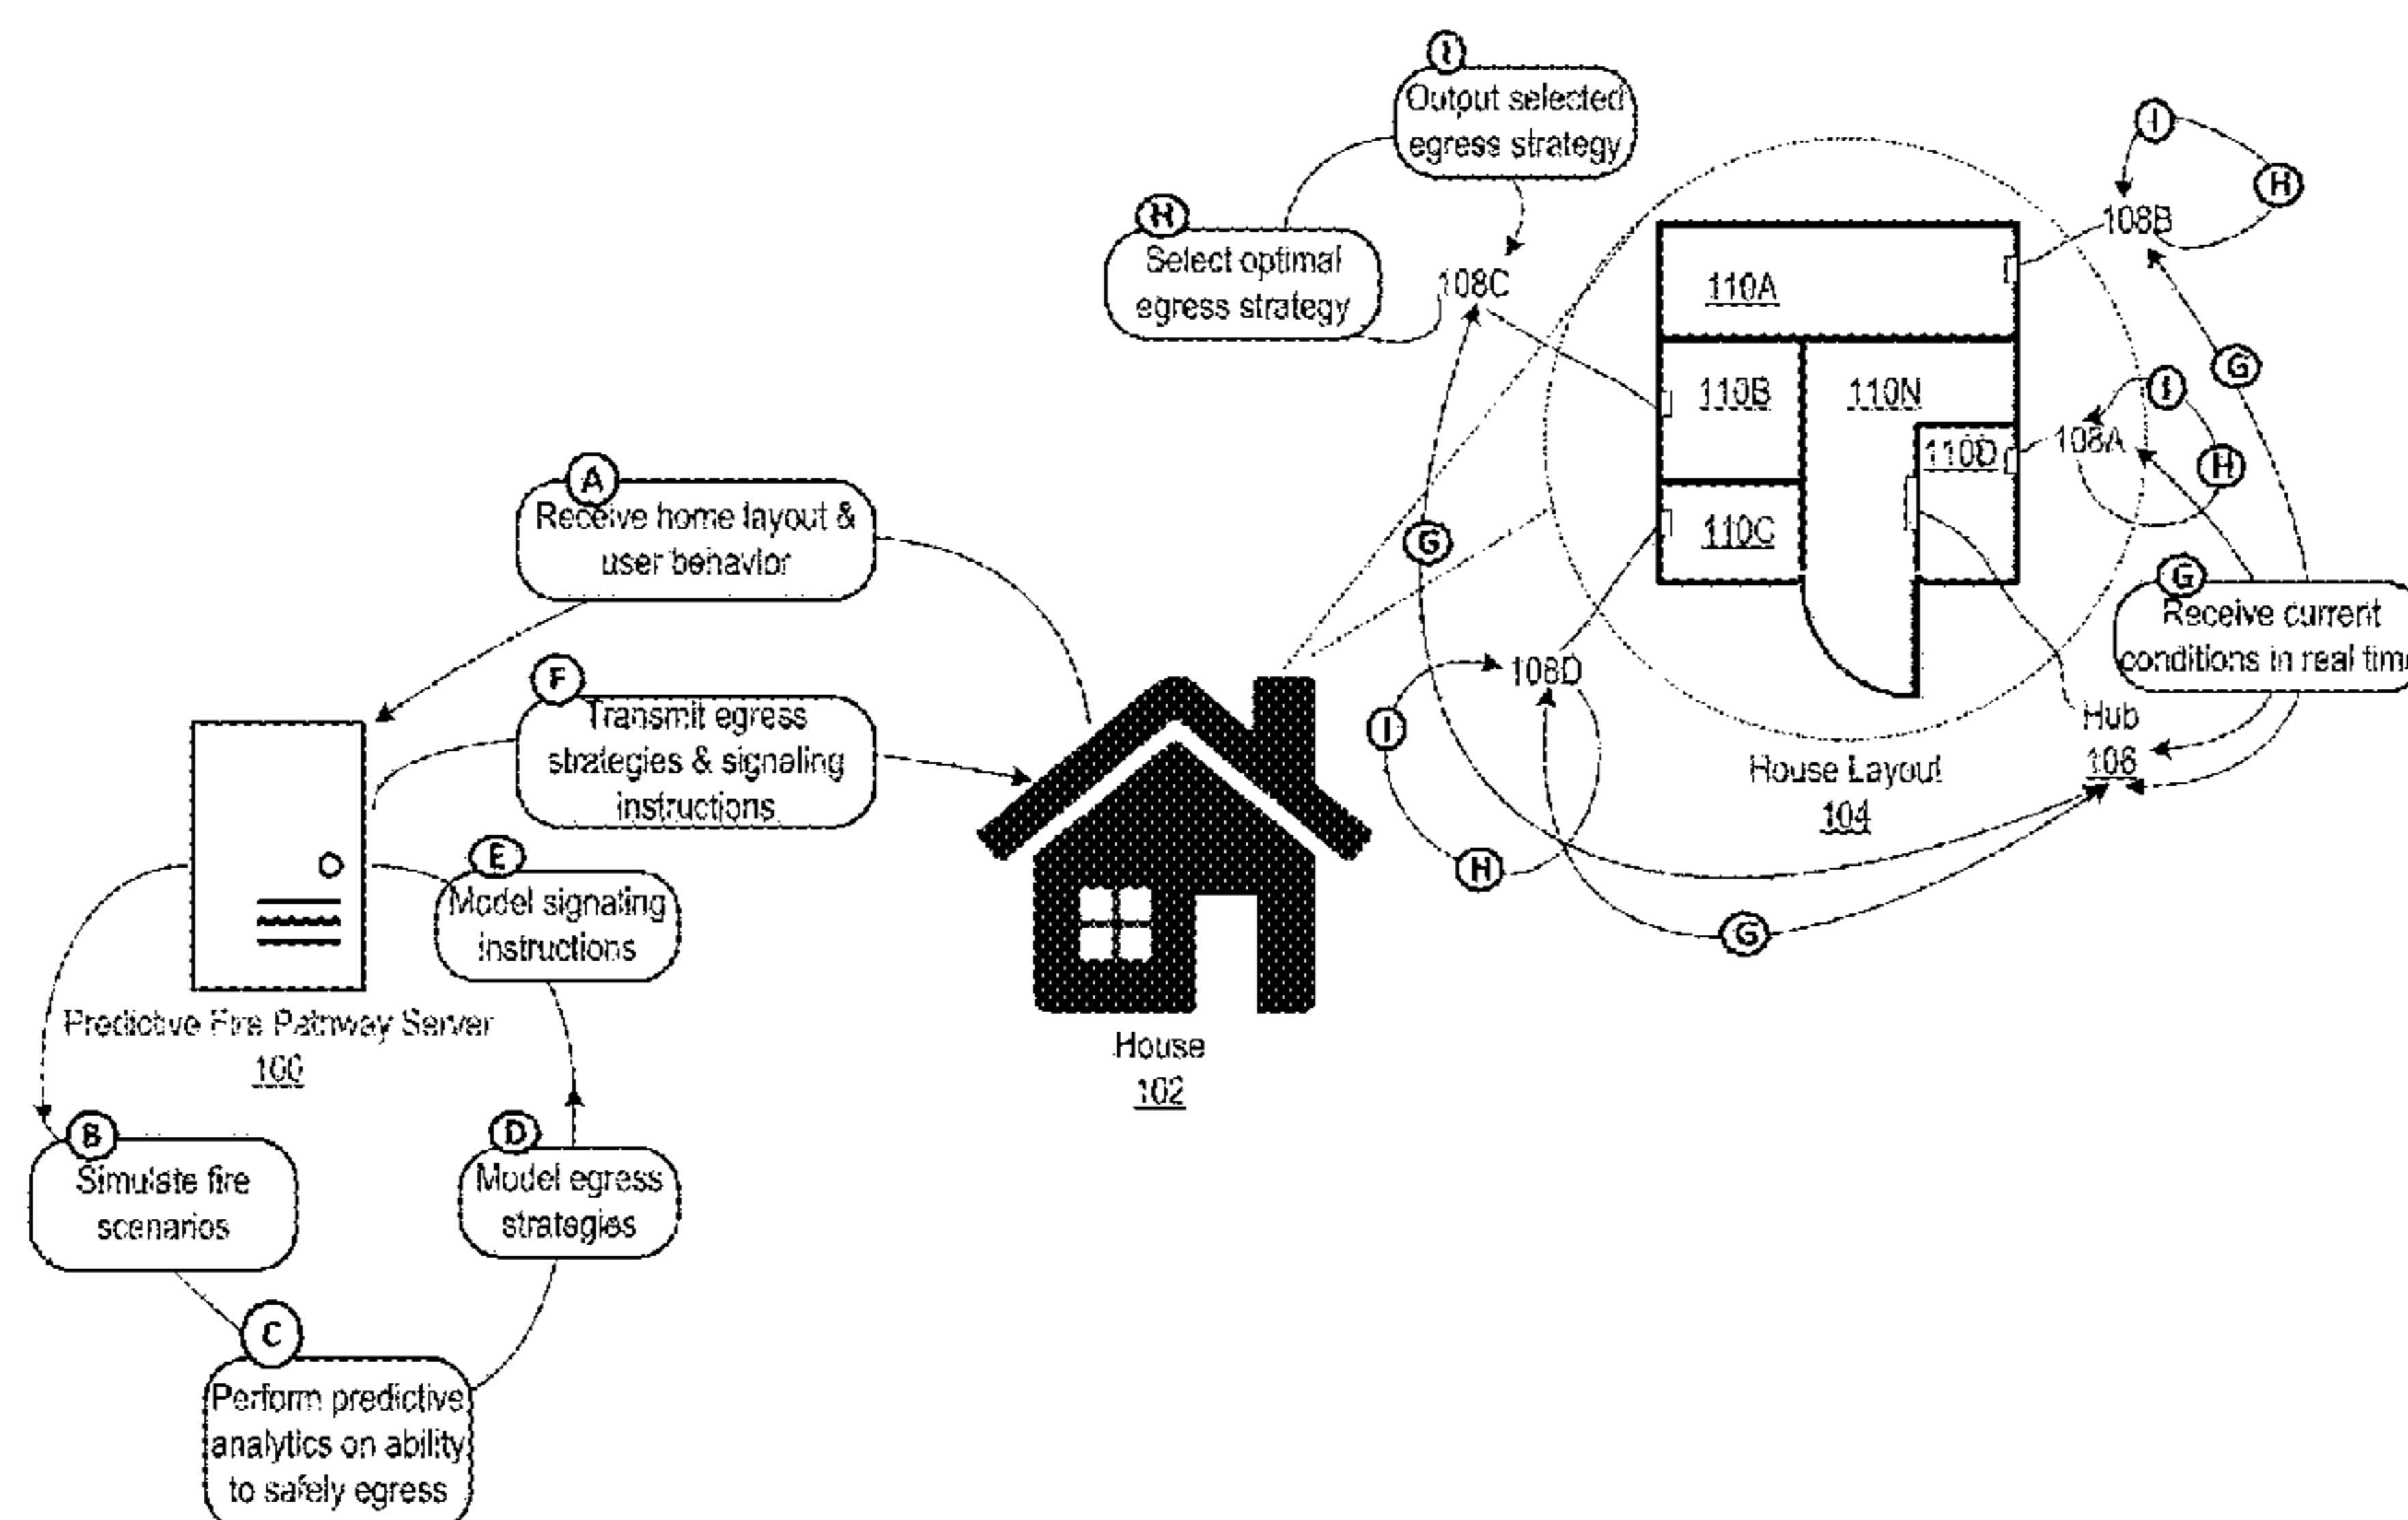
I
Output selected egress strategy

H
Select optimal egress strategy

108C

I
H
108B

110A
110B
110N
110D
110C

I
108A
H
G
G
Receive current conditions in real tim

A
Receive home layout & user behavior

F
Transmit egress strategies & signaling instructions

E
Model signaling instructions

Predictive Fire Pathway Server
100

B
Simulate fire scenarios

C
Perform predictive analytics on ability to safely egress

D
Model egress strategies

House
102

G
I
108D
H
G

House Layout
104

Hub
106